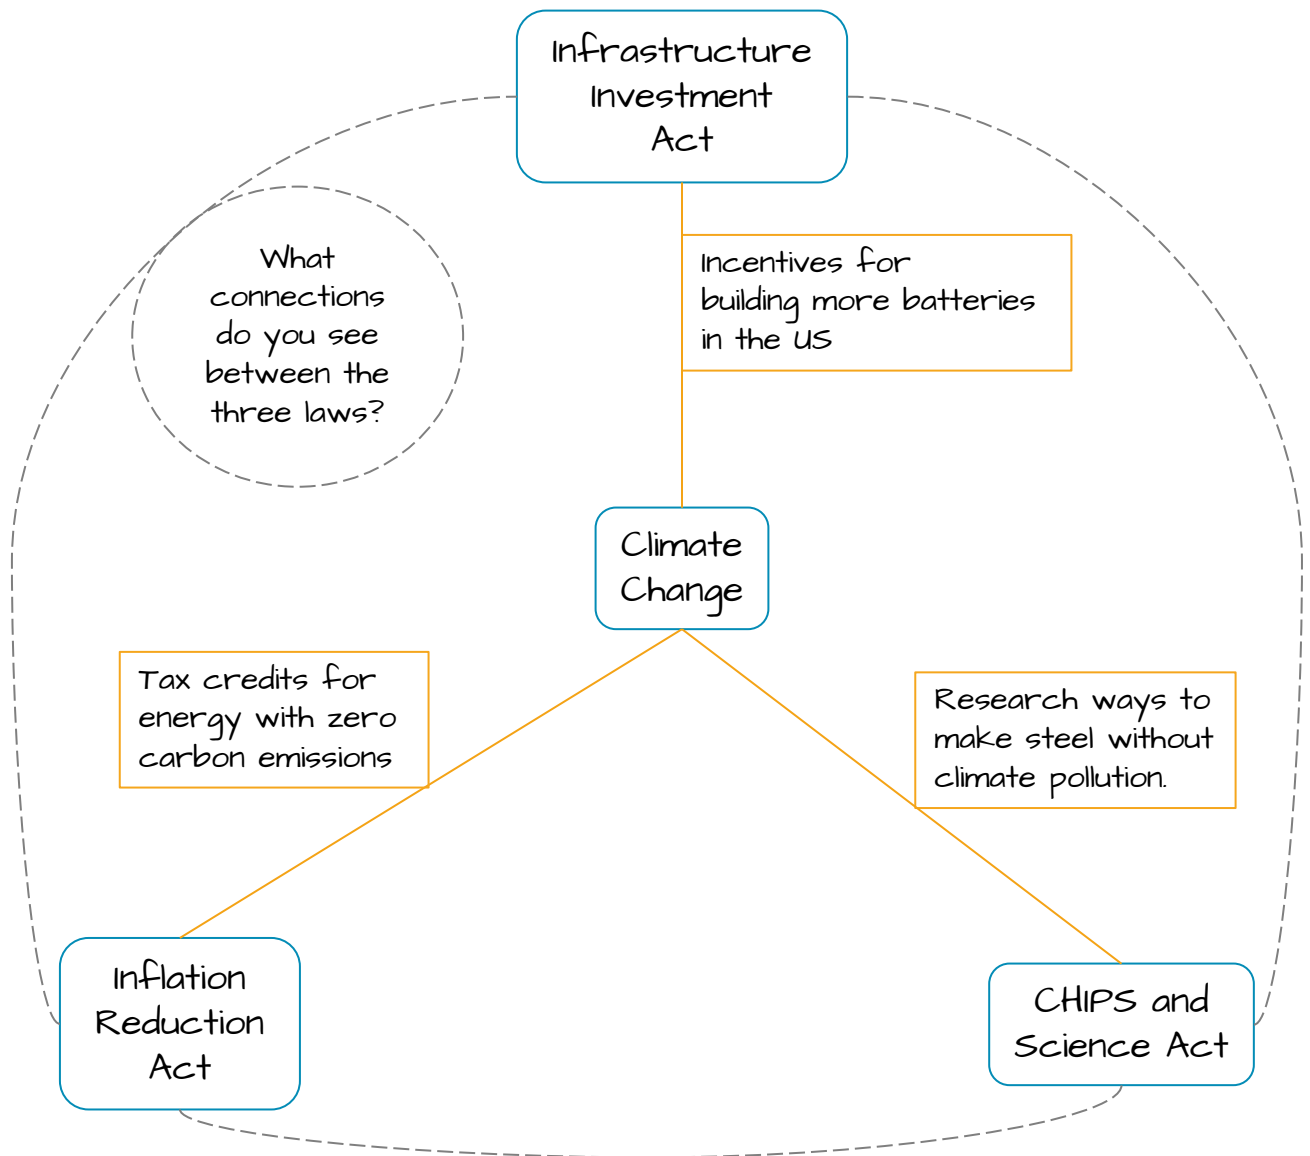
Infrastructure Investment Act

What connections do you see between the three laws?

Incentives for building more batteries in the US

Climate Change

Tax credits for energy with zero carbon emissions

Research ways to make steel without climate pollution.

Inflation Reduction Act

CHIPS and Science Act